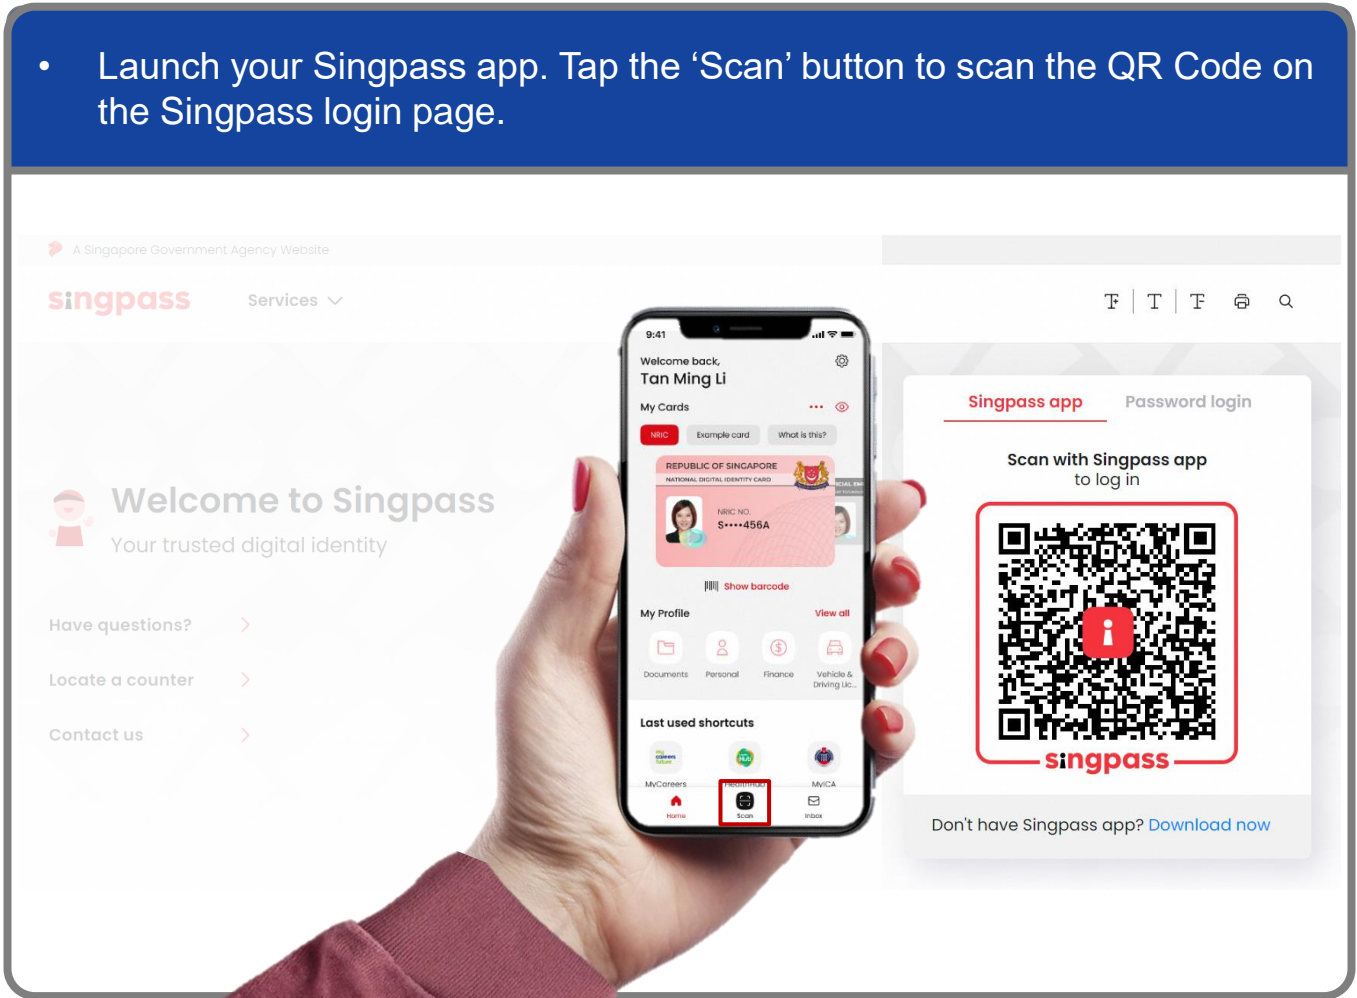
• Launch your Singpass app. Tap the 'Scan' button to scan the QR Code on the Singpass login page.

A Singapore Government Agency Website

singpass Services

Welcome to Singpass
Your trusted digital identity

Have questions?
Locate a counter
Contact us

9:41
Welcome back,
Tan Ming Li
My Cards
NRIC Example card What is this?
REPUBLIC OF SINGAPORE
NATIONAL DIGITAL IDENTITY CARD
NRIC NO.
S••••456A
Show barcode
My Profile View all
Documents Personal Finance Vehicle & Driving Lic...
Last used shortcuts
MyCareers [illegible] MyICA
Home Scan Inbox

Singpass app Password login
Scan with Singpass app to log in
singpass
Don't have Singpass app? Download now